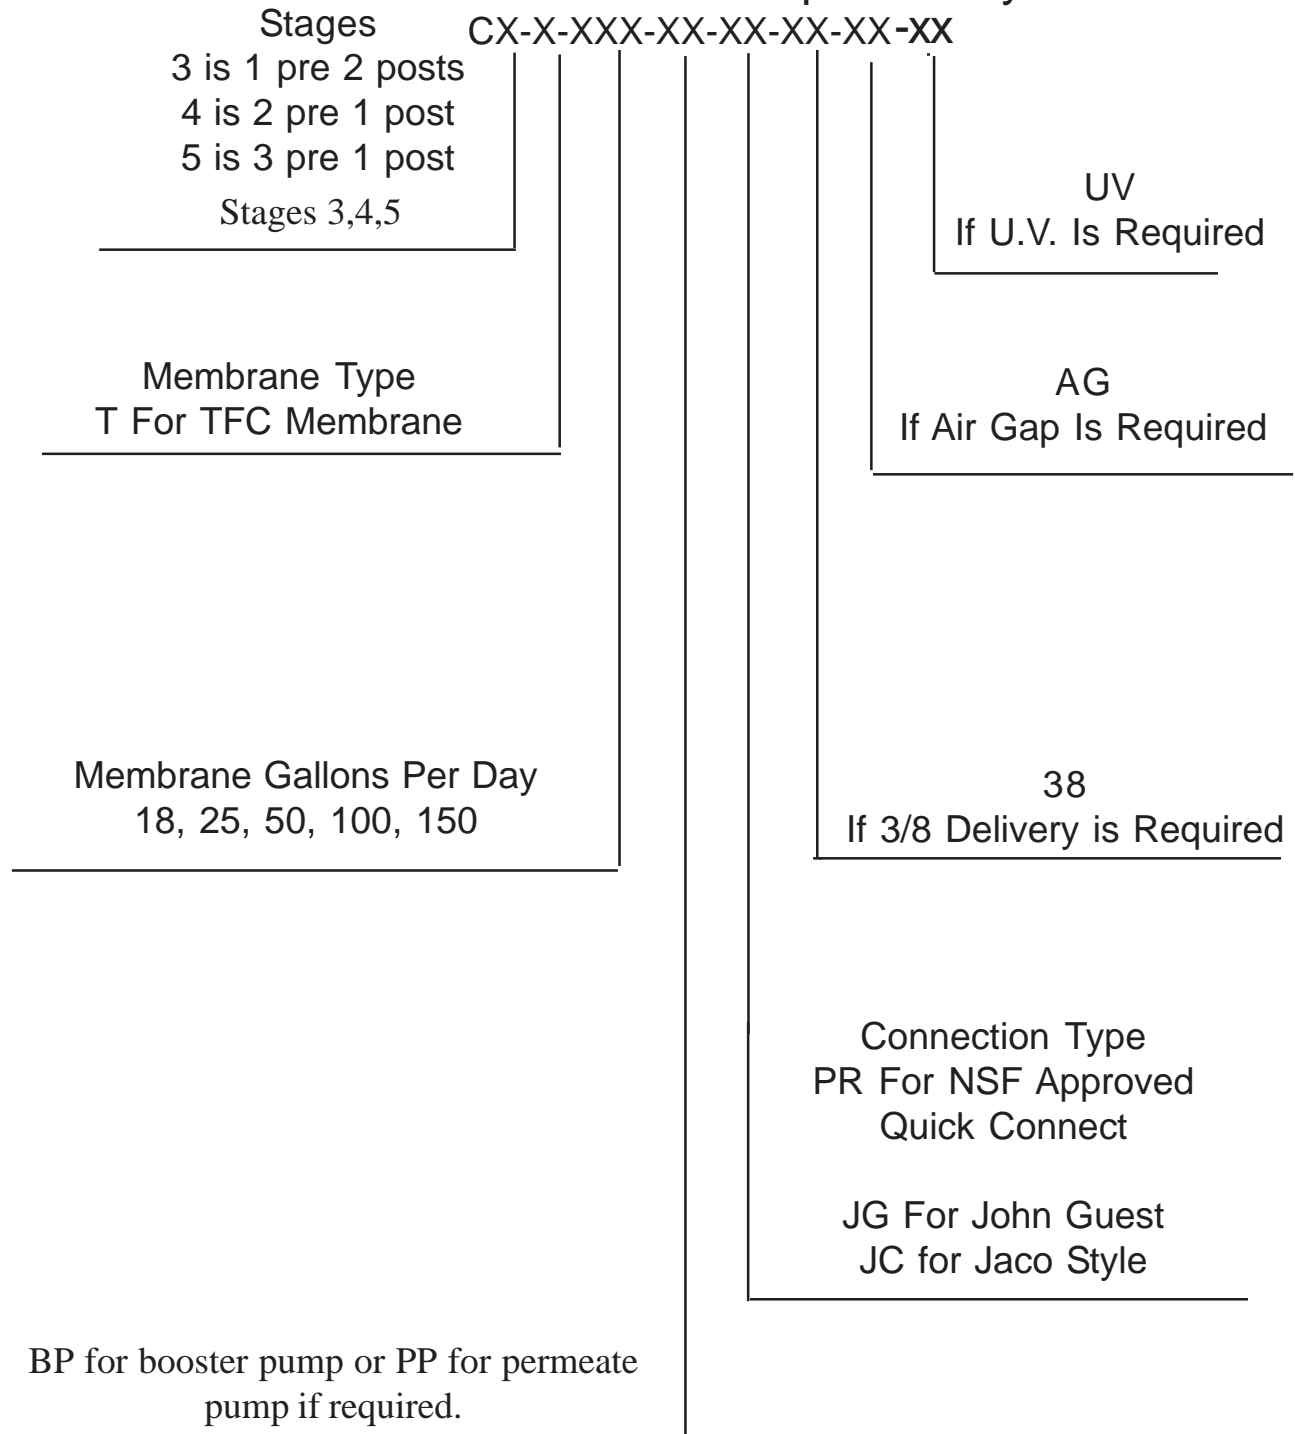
Stages
3 is 1 pre 2 posts
4 is 2 pre 1 post
5 is 3 pre 1 post
Stages 3,4,5

CX-X-XXX-XX-XX-XX-XX-XX

UV
If U.V. Is Required

Membrane Type
T For TFC Membrane

AG
If Air Gap Is Required

Membrane Gallons Per Day
18, 25, 50, 100, 150

38
If 3/8 Delivery is Required

Connection Type
PR For NSF Approved Quick Connect

JG For John Guest
JC for Jaco Style

BP for booster pump or PP for permeate pump if required.